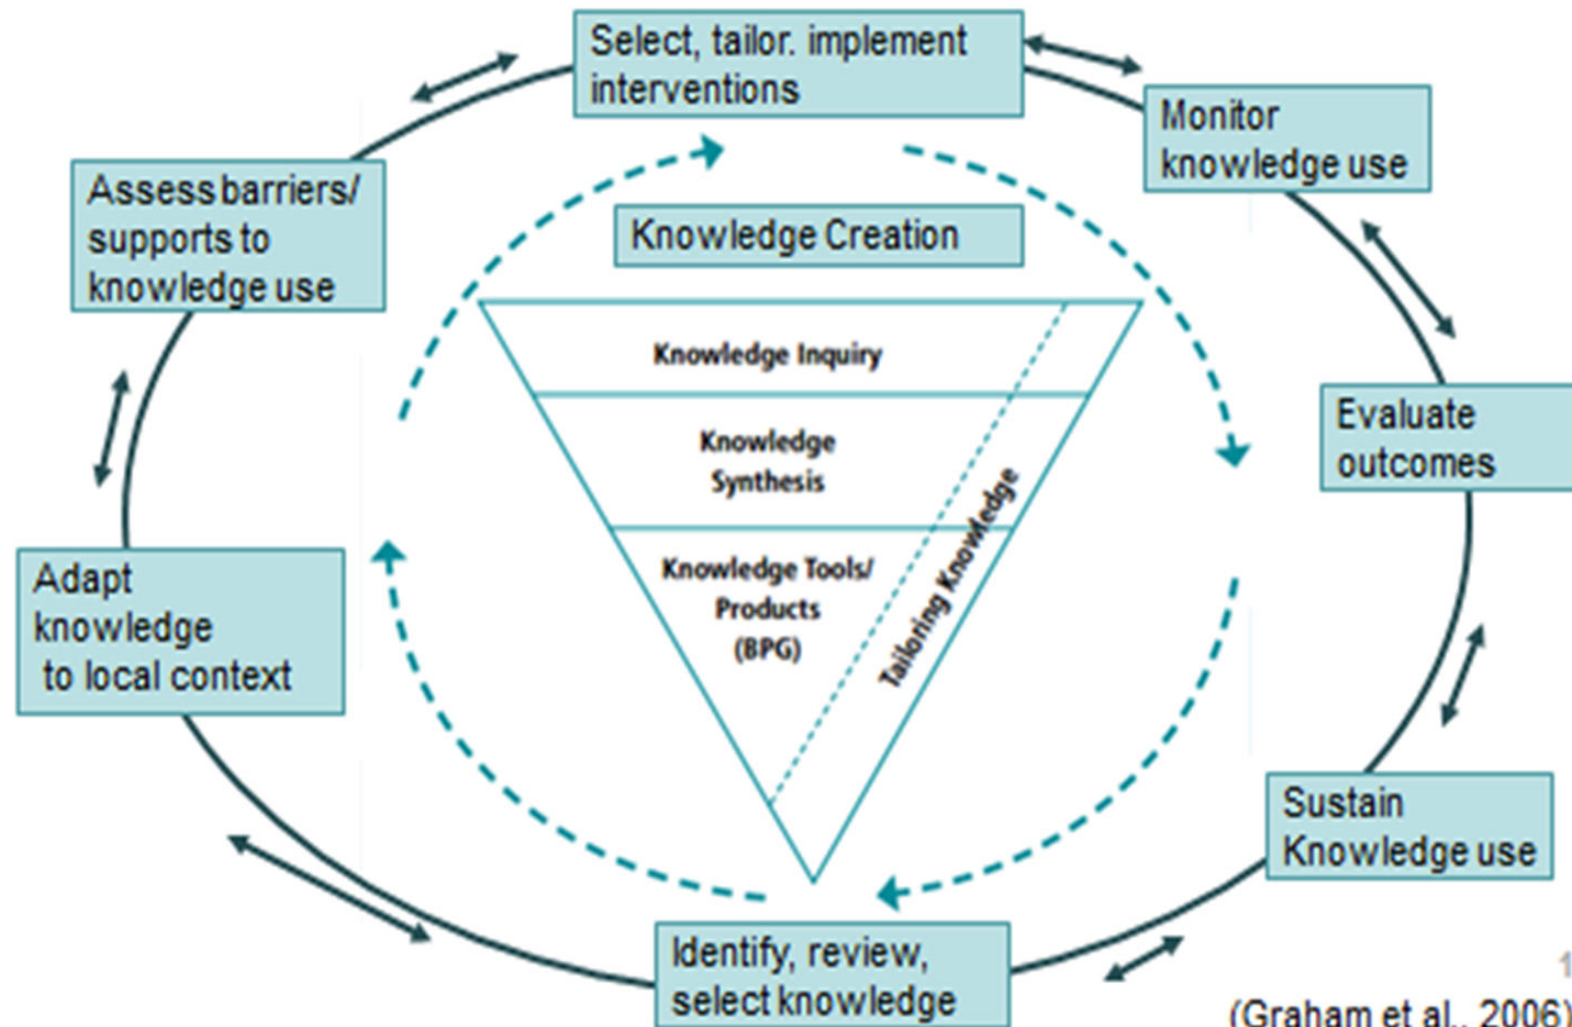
Select, tailor. implement interventions

Monitor knowledge use

Assess barriers/ supports to knowledge use

Knowledge Creation

Knowledge Inquiry

Knowledge Synthesis

Knowledge Tools/ Products (BPG)

Tailoring Knowledge

Evaluate outcomes

Adapt knowledge to local context

Sustain Knowledge use

Identify, review, select knowledge

1

(Graham et al., 2006)